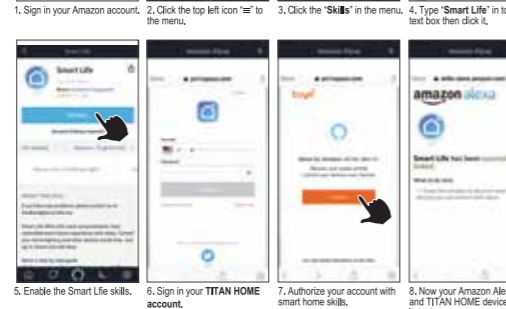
1. Sign in your Amazon account.

2. Click the top left icon "≡" to the menu.

3. Click the "Skills" in the menu.

4. Type "Smart Life" in to text box then click it.

Smart Life

amazon alexa

Smart Life has been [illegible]

5. Enable the Smart Lfie skills.

6. Sign in your TITAN HOME account.

7. Authorize your account with smart home skills.

8. Now your Amazon Ale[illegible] and TITAN HOME device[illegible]